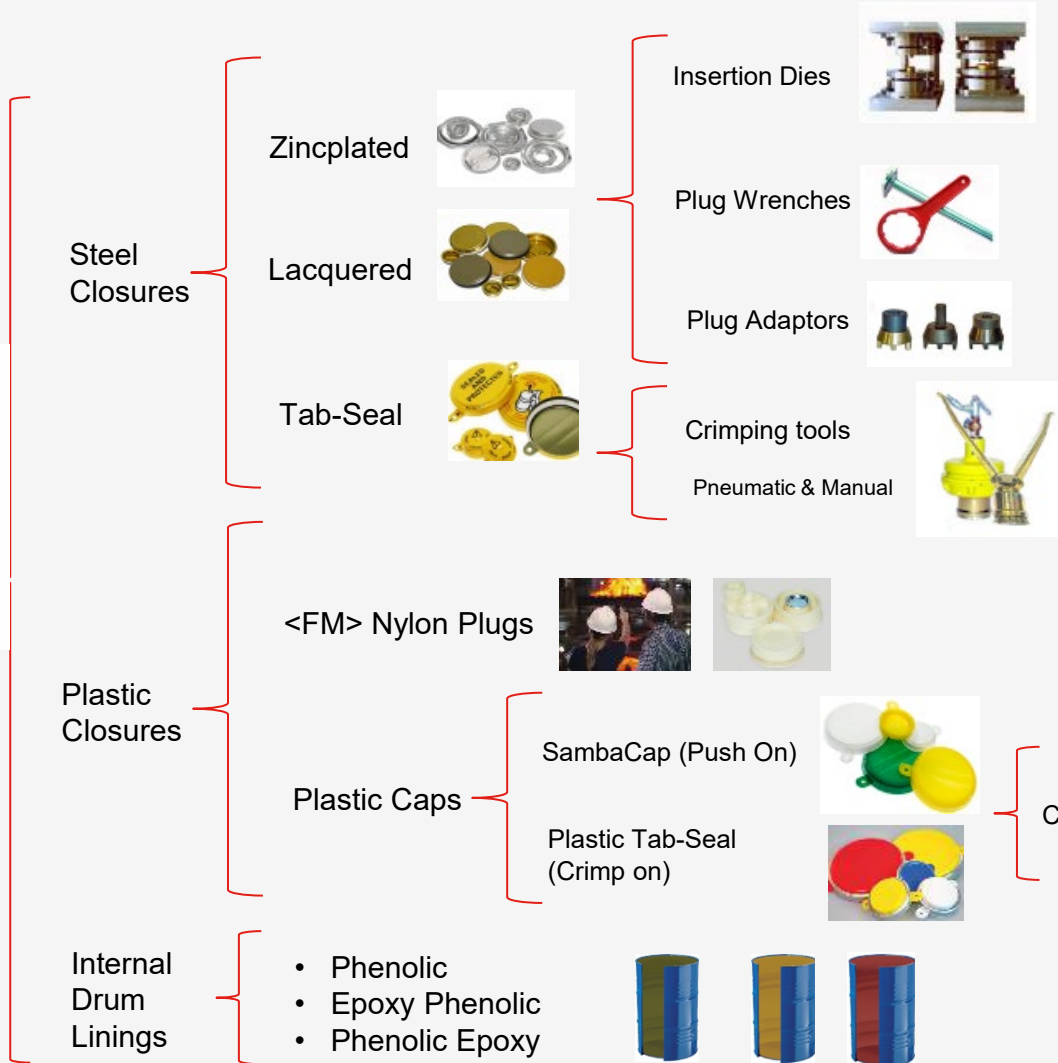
Steel Closures

Zincplated

Lacquered

Tab-Seal

Insertion Dies

Plug Wrenches

Plug Adaptors

Crimping tools

Pneumatic & Manual

Plastic Closures

<FM> Nylon Plugs

Plastic Caps

SambaCap (Push On)

Plastic Tab-Seal (Crimp on)

C

Internal Drum Linings

• Phenolic
• Epoxy Phenolic
• Phenolic Epoxy